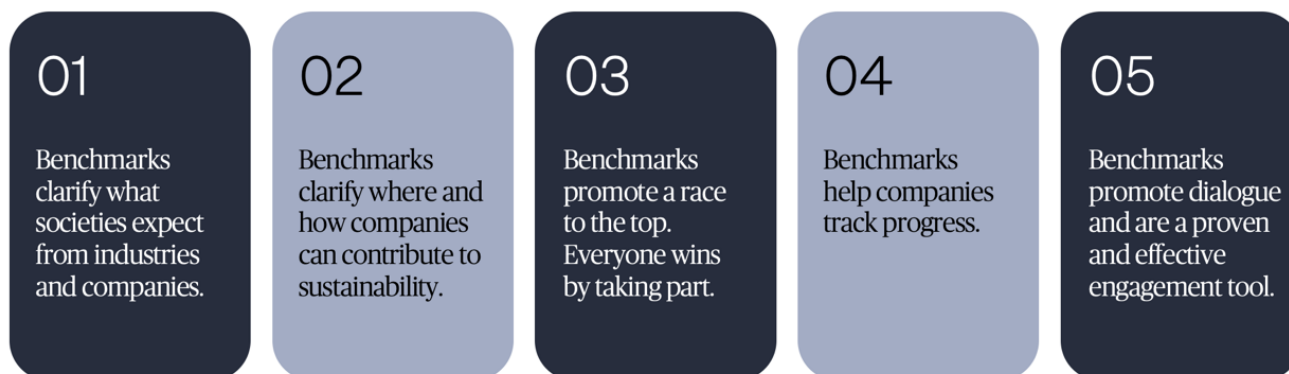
01

Benchmarks clarify what societies expect from industries and companies.

02

Benchmarks clarify where and how companies can contribute to sustainability.

03

Benchmarks promote a race to the top. Everyone wins by taking part.

04

Benchmarks help companies track progress.

05

Benchmarks promote dialogue and are a proven and effective engagement tool.